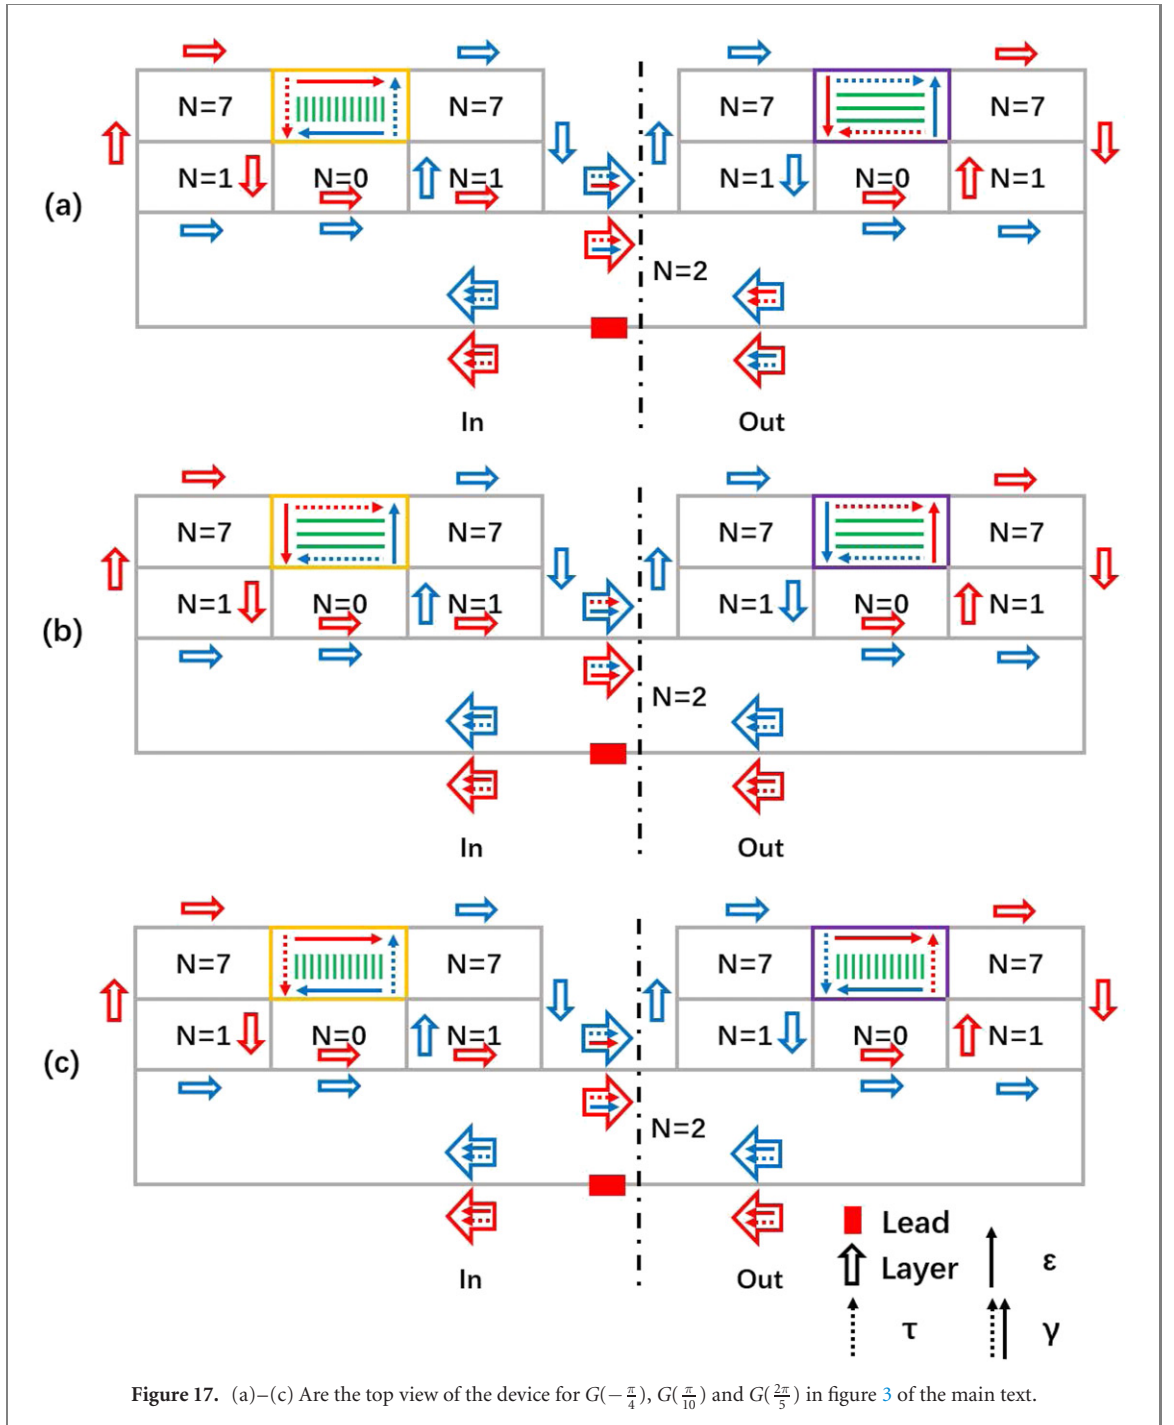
(a)

N=7 N=7 N=7 N=7

N=1 N=0 N=1 N=1 N=0 N=1

N=2

In Out

(b)

N=7 N=7 N=7 N=7

N=1 N=0 N=1 N=1 N=0 N=1

N=2

In Out

(c)

N=7 N=7 N=7 N=7

N=1 N=0 N=1 N=1 N=0 N=1

N=2

In Out

Lead
Layer
ε
τ
γ

Figure 17. (a)–(c) Are the top view of the device for $G(-\frac{\pi}{4})$, $G(\frac{\pi}{10})$ and $G(\frac{2\pi}{5})$ in figure 3 of the main text.